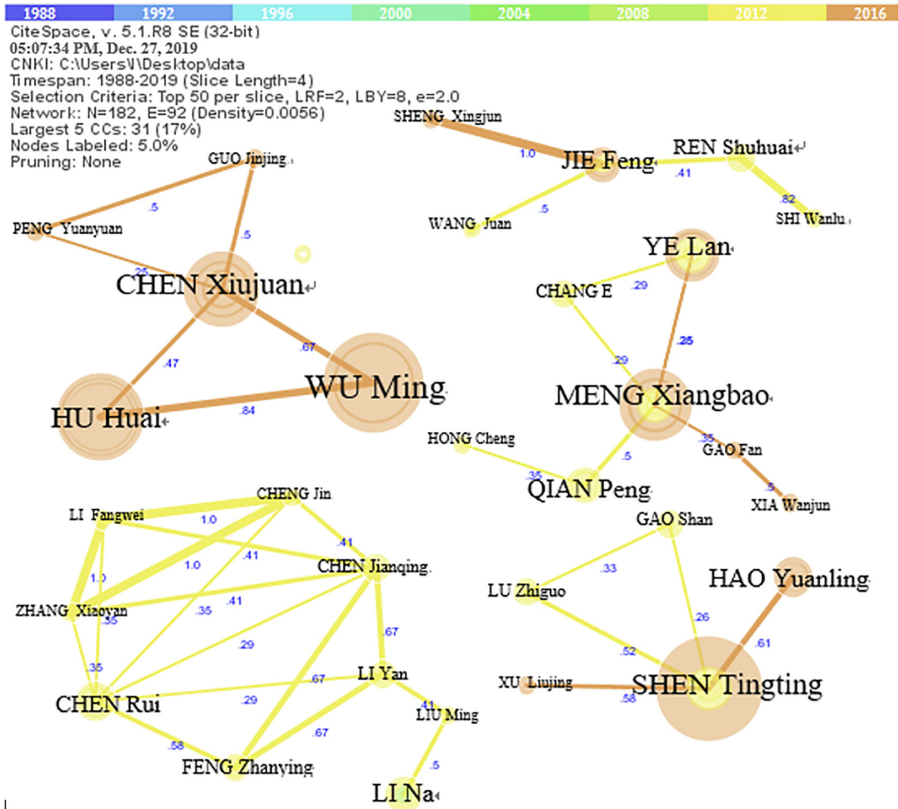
1988 1992 1996 2000 2004 2008 2012 2016

CiteSpace, v. 5.1.R8 SE (32-bit)
05:07:34 PM, Dec. 27, 2019
CNKI: C:\Users\l\Desktop\data
Timespan: 1988-2019 (Slice Length=4)
Selection Criteria: Top 50 per slice, LRF=2, LBY=8, e=2.0
Network: N=182, E=92 (Density=0.0056)
Largest 5 CCs: 31 (17%)
Nodes Labeled: 5.0%
Pruning: None

SHENG Xingjun
1.0
JIE Feng
REN Shuhuai
.41
.82
SHI Wanlu
.5
WANG Juan
GUO Jinjing
.5
PENG Yuanyuan
.5
.25
CHEN Xiujuan
.67
.47
WU Ming
HU Huai
.84
YE Lan
CHANG E
.29
.25
.29
MENG Xiangbao
HONG Cheng
.35
GAO Fan
.5
.35
QIAN Peng
.5
XIA Wanjun
CHENG Jin
LI Fangwei
1.0
.41
.41
1.0
1.0
CHEN Jianqing
.41
.35
ZHANG Xiaoyan
.35
.29
.67
.35
LI Yan
CHEN Rui
.29
.67
.41
LIU Ming
.67
.58
.5
FENG Zhanying
LI Na
GAO Shan
.33
LU Zhiguo
HAO Yuanling
.26
.52
.61
XU Liujing
.58
SHEN Tingting